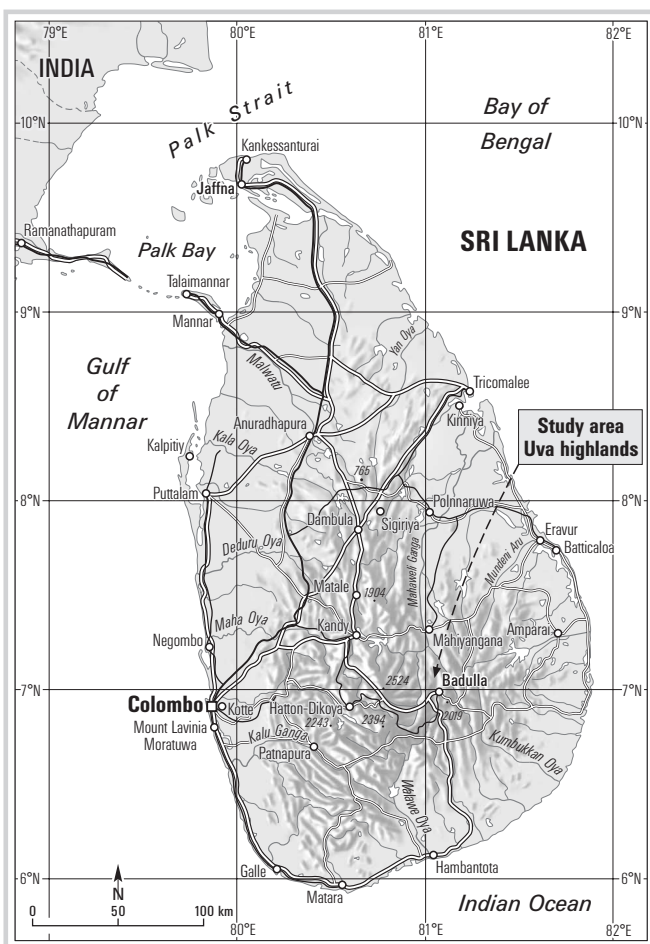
79°E
80°E
81°E
82°E
INDIA
Palk Strait
Bay of Bengal
10°N
10°N
Kankessanturai
Jaffna
Ramanathapuram
Palk Bay
SRI LANKA
Talaimannar
9°N
9°N
Mannar
Jan Oya
Malwatu
Gulf of Mannar
Tricomalee
Kinniya
Study area Uva highlands
Anuradhapura
Kalpitiy
Kala Oya
765
8°N
8°N
Puttalam
Polnnaruwa
Dambula
Sigiriya
Eravur
Batticaloa
Deduru Oya
Mundeni Aru
Mahaweli Ganga
1904
Matale
Maha Oya
Negombo
Kandy
Mahiyangana
Amparai
2524
7°N
7°N
Colombo
Kotte
Hatton-Dikoya
Badulla
2243
2394
2019
Mount Lavinia
Moratuwa
Kalu Ganga
Patnapura
Kumbukkan Oya
Malawe Oya
Hambantota
6°N
6°N
N
Galle
Matara
Indian Ocean
0
50
100 km
80°E
81°E
82°E